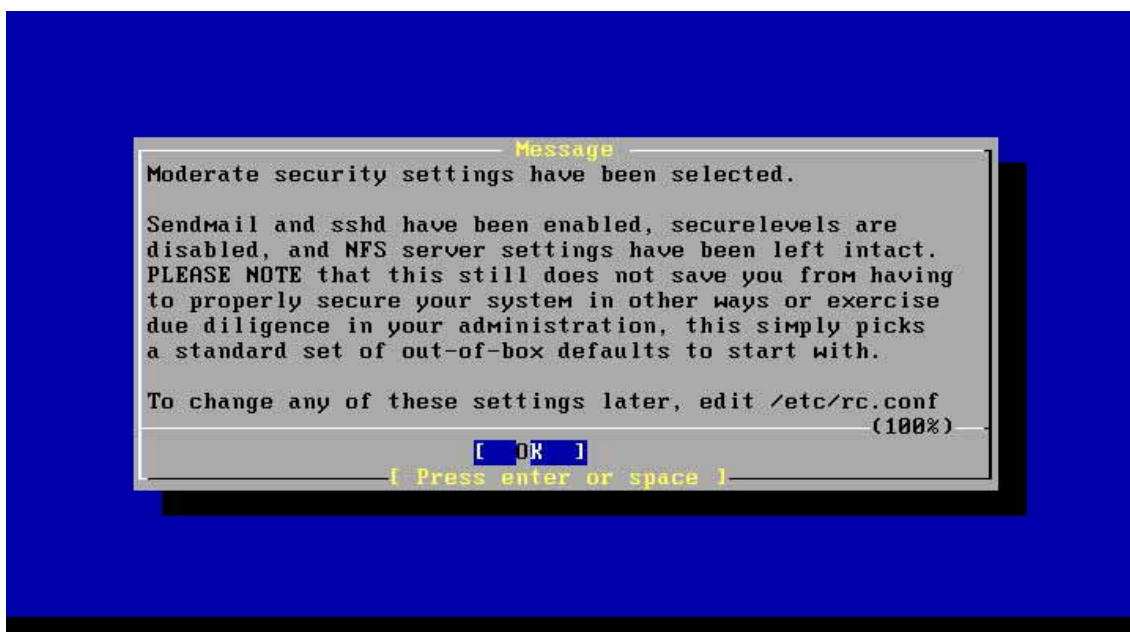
Message

Moderate security settings have been selected.

Sendmail and sshd have been enabled, securelevels are disabled, and NFS server settings have been left intact. PLEASE NOTE that this still does not save you from having to properly secure your system in other ways or exercise due diligence in your administration, this simply picks a standard set of out-of-box defaults to start with.

To change any of these settings later, edit /etc/rc.conf

(100%)

[ OK ]

[ Press enter or space ]